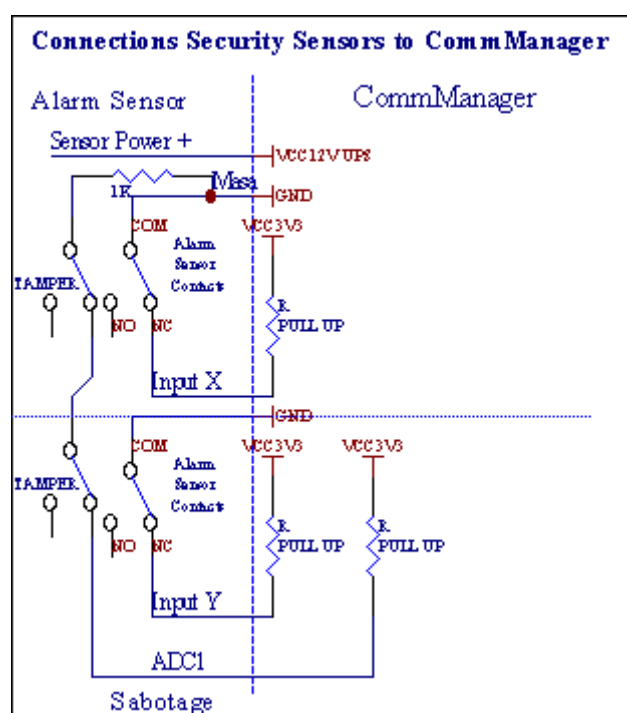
Connections Security Sensors to CommManager

Alarm Sensor

CommManager

Sensor Power +

VCC12V UPS

1K

Masa

GND

COM

VCC3V3

Alarm Sensor Contact

TAMPER

NO

NC

R PULL UP

Input X

GND

COM

VCC3V3

VCC3V3

Alarm Sensor Contact

TAMPER

NO

NC

R PULL UP

R PULL UP

Input Y

ADC1

Sabotage